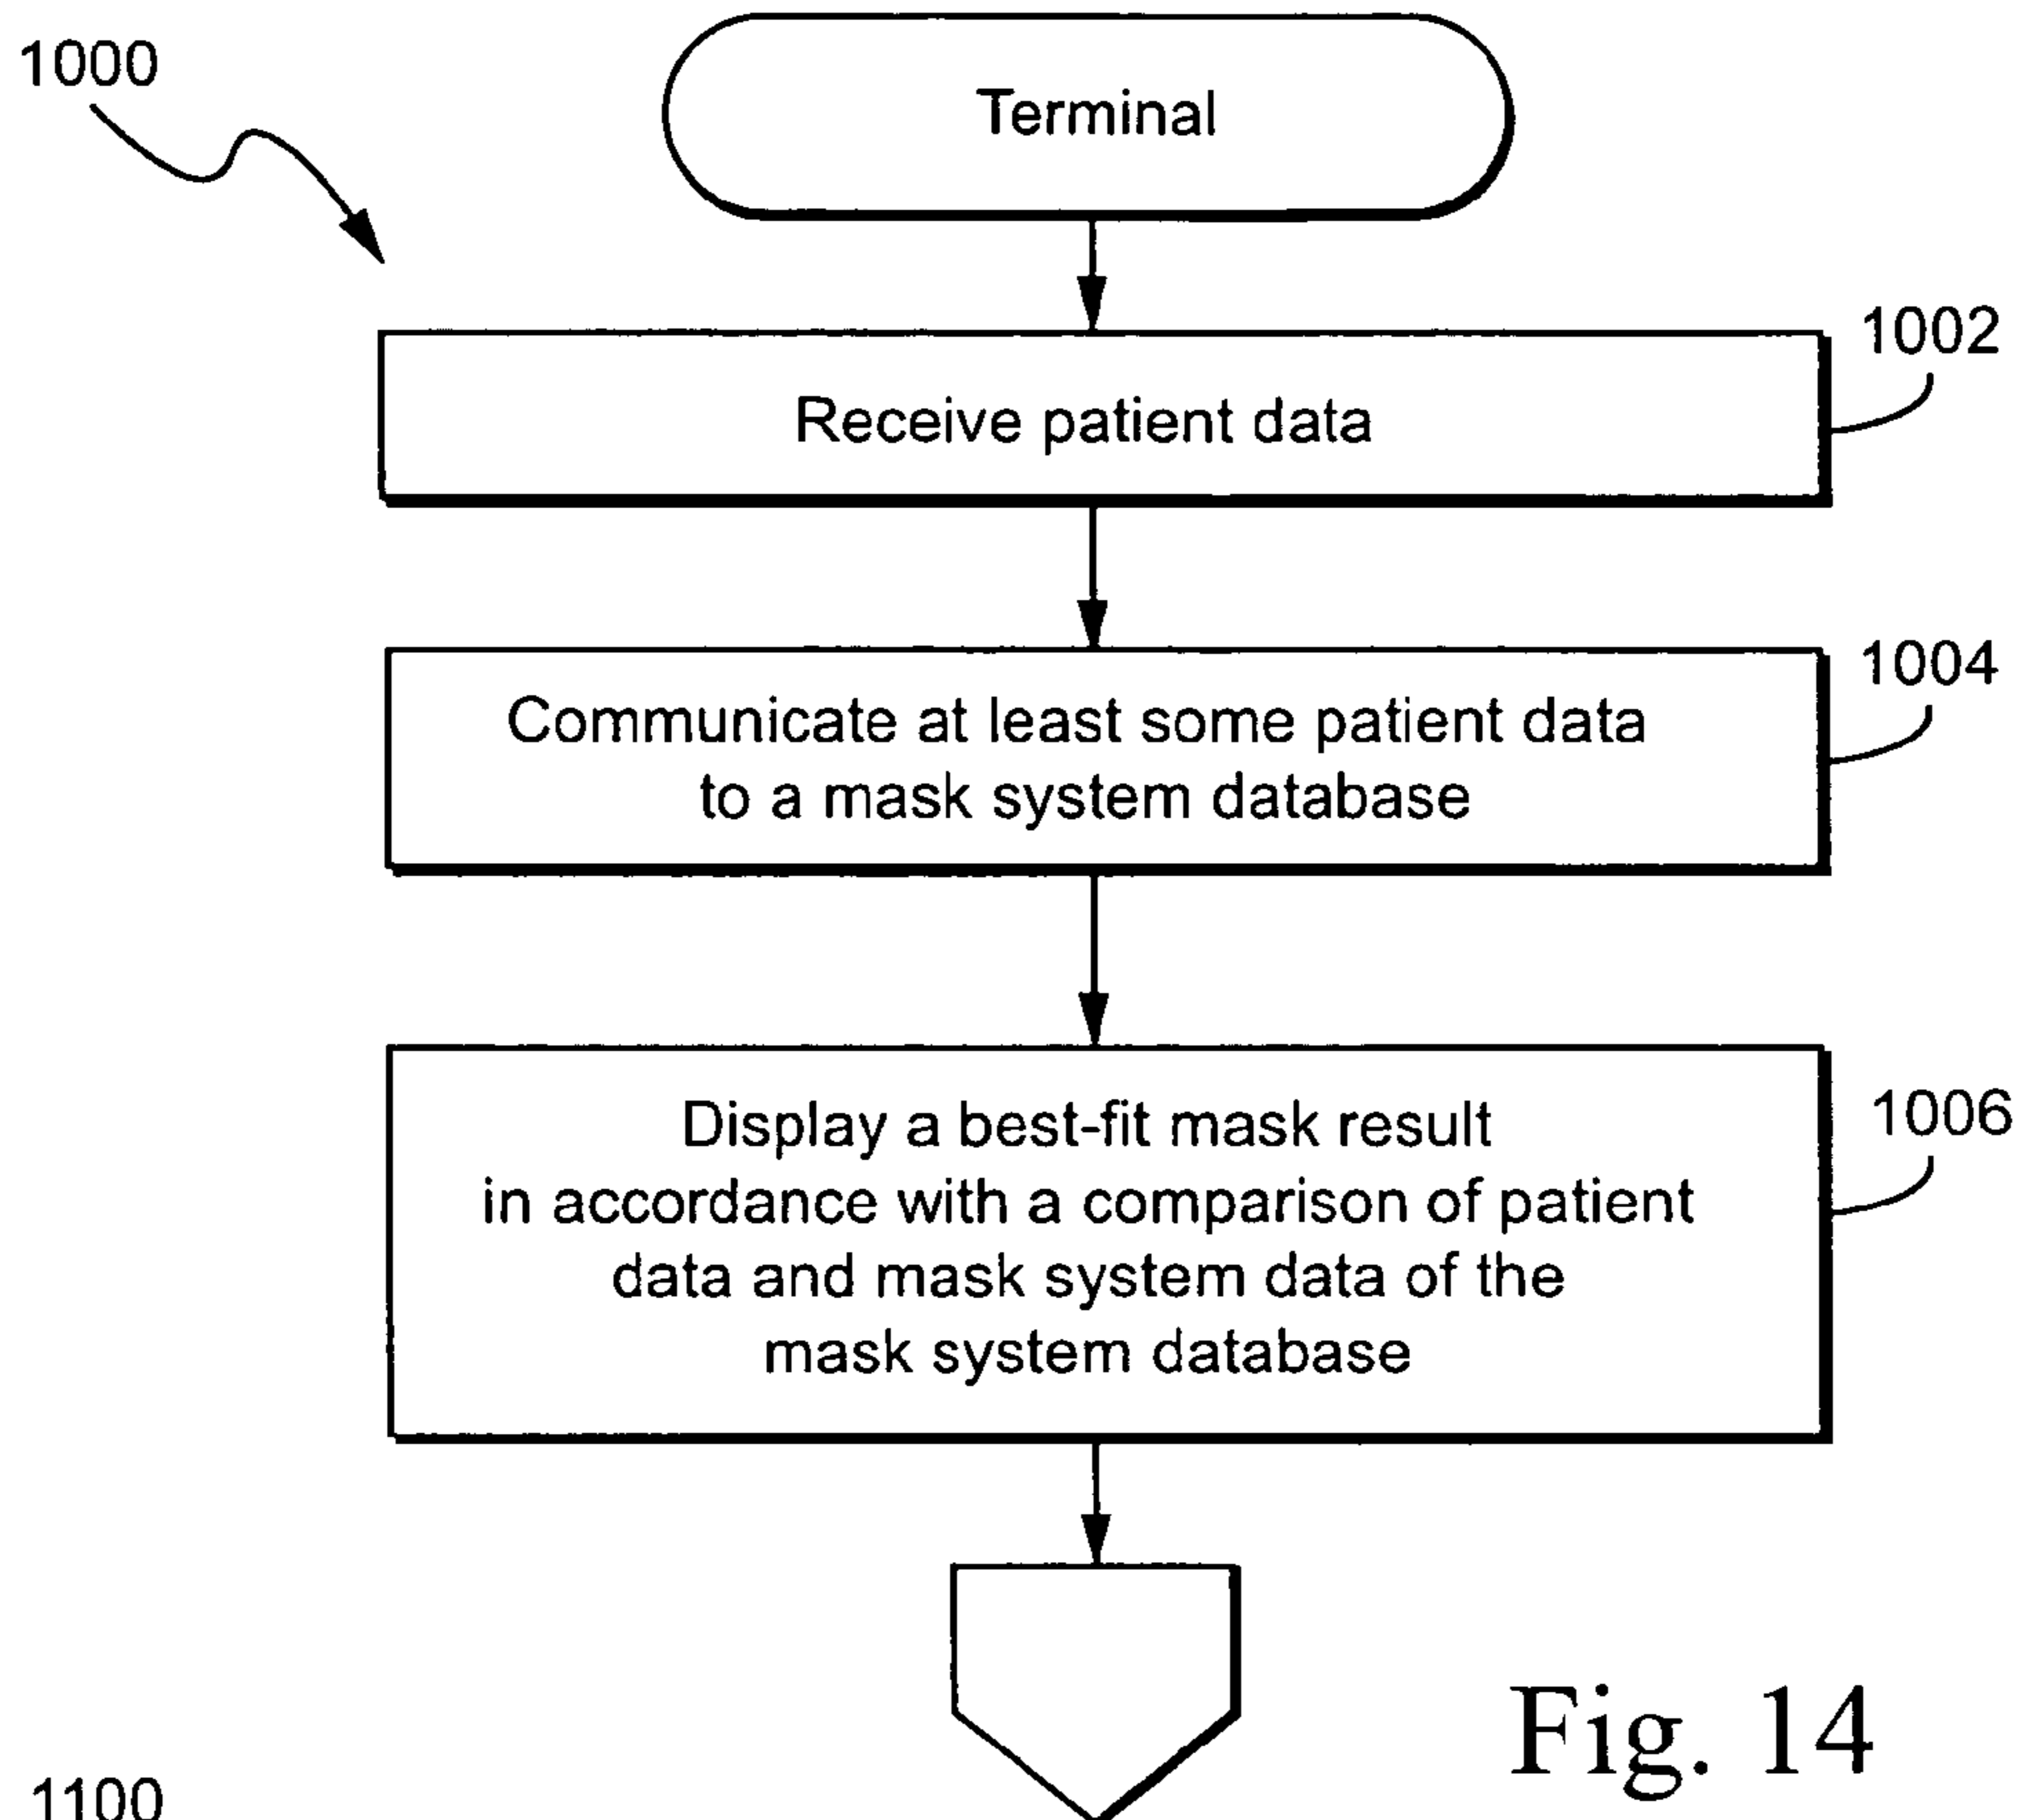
1000

Terminal

1002

Receive patient data

1004

Communicate at least some patient data to a mask system database

1006

Display a best-fit mask result in accordance with a comparison of patient data and mask system data of the mask system database

Fig. 14

1100